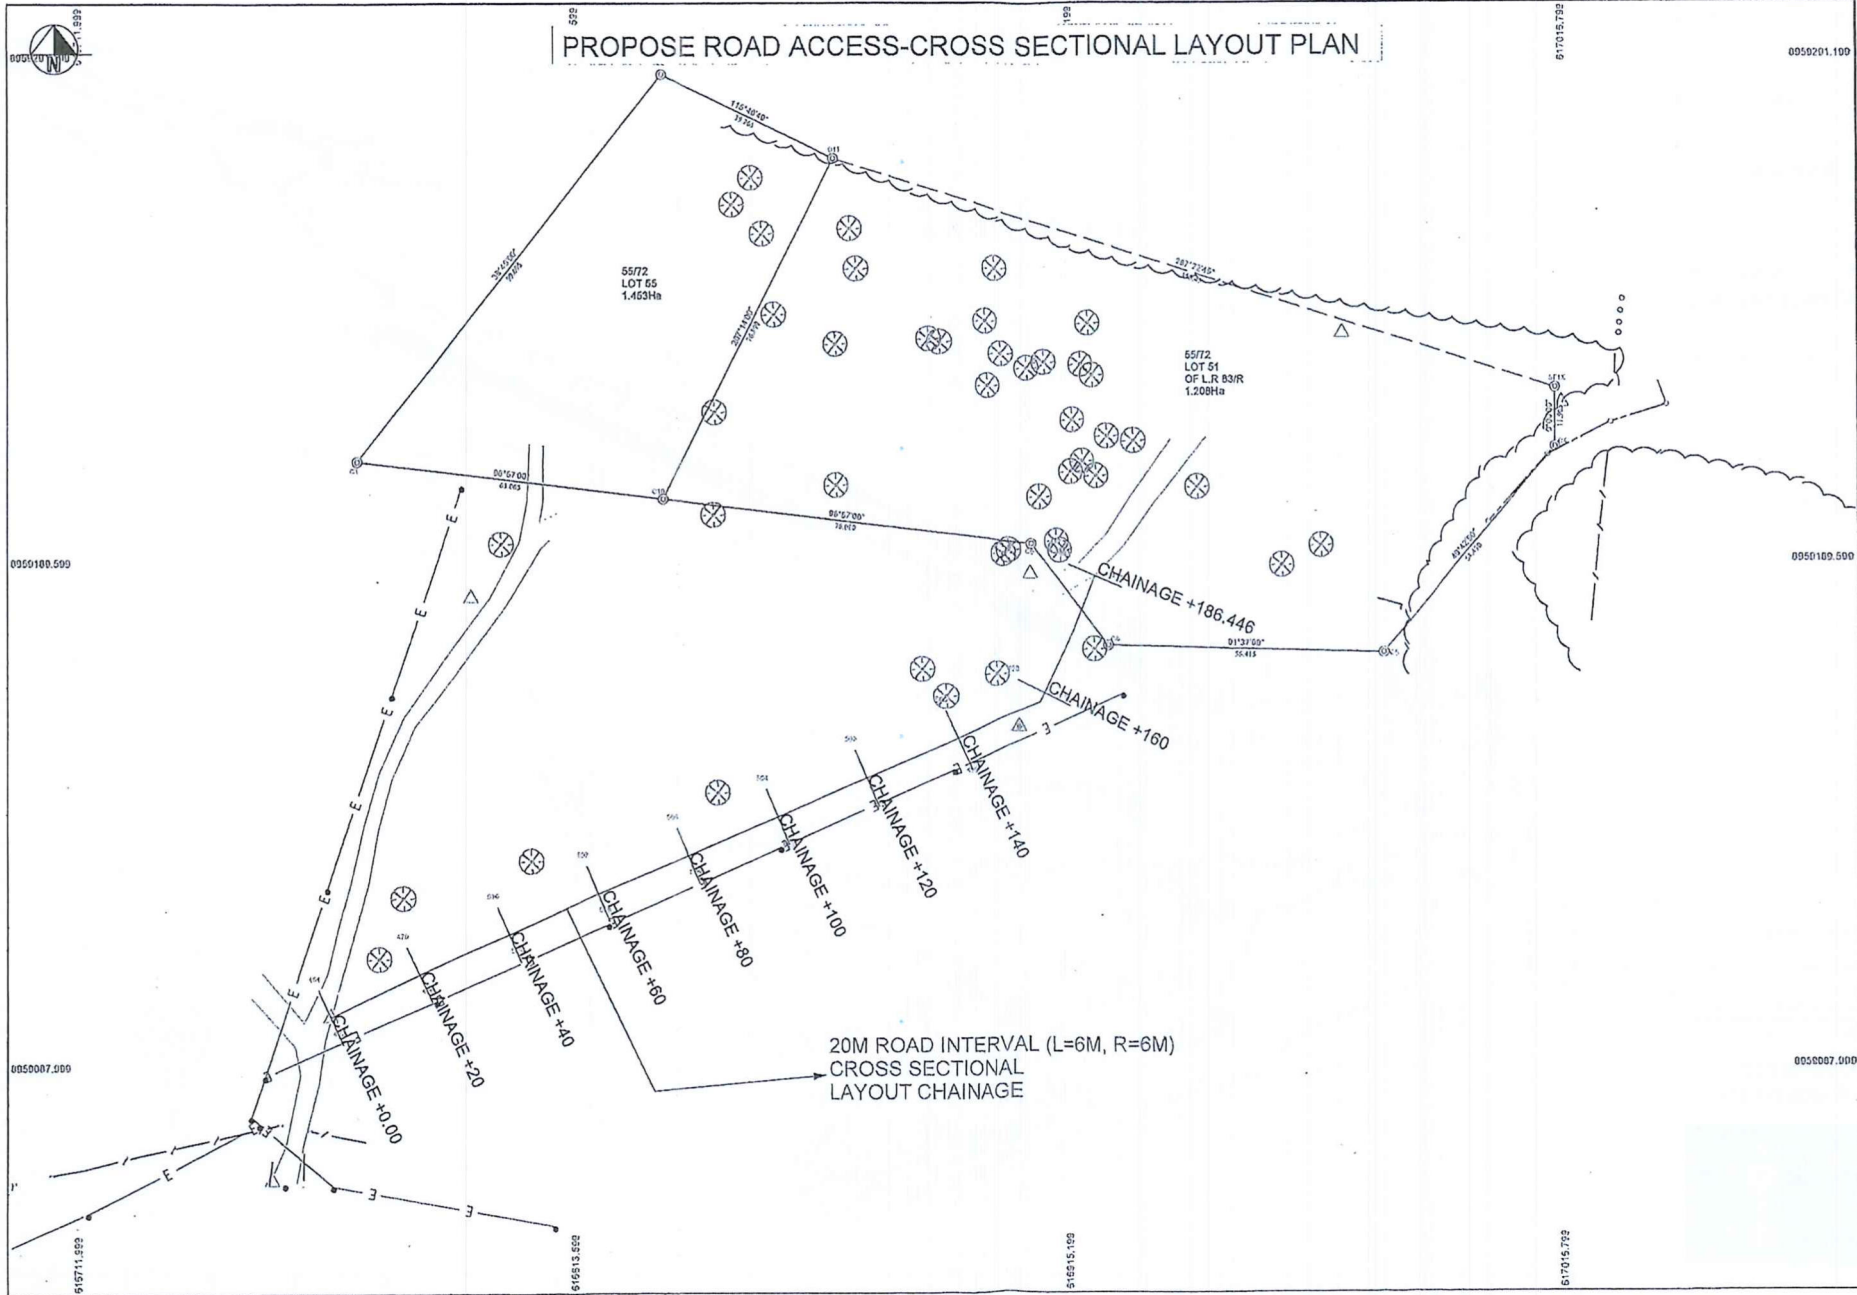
PROPOSE ROAD ACCESS-CROSS SECTIONAL LAYOUT PLAN

N

0950201.199

0950189.599

0950180.599

0950087.000

0950087.000

617015.792

615711.999

616513.599

616915.199

617015.792

55/72
LOT 55
1.453Ha

55/72
LOT 51
OF L.R 83/R
1.208Ha

CHAINAGE +186.446

CHAINAGE +160

CHAINAGE +140

CHAINAGE +120

CHAINAGE +100

CHAINAGE +80

CHAINAGE +60

CHAINAGE +40

CHAINAGE +20

CHAINAGE +0.00

20M ROAD INTERVAL (L=6M, R=6M)
CROSS SECTIONAL
LAYOUT CHAINAGE

E
E
E
E
E
E
E